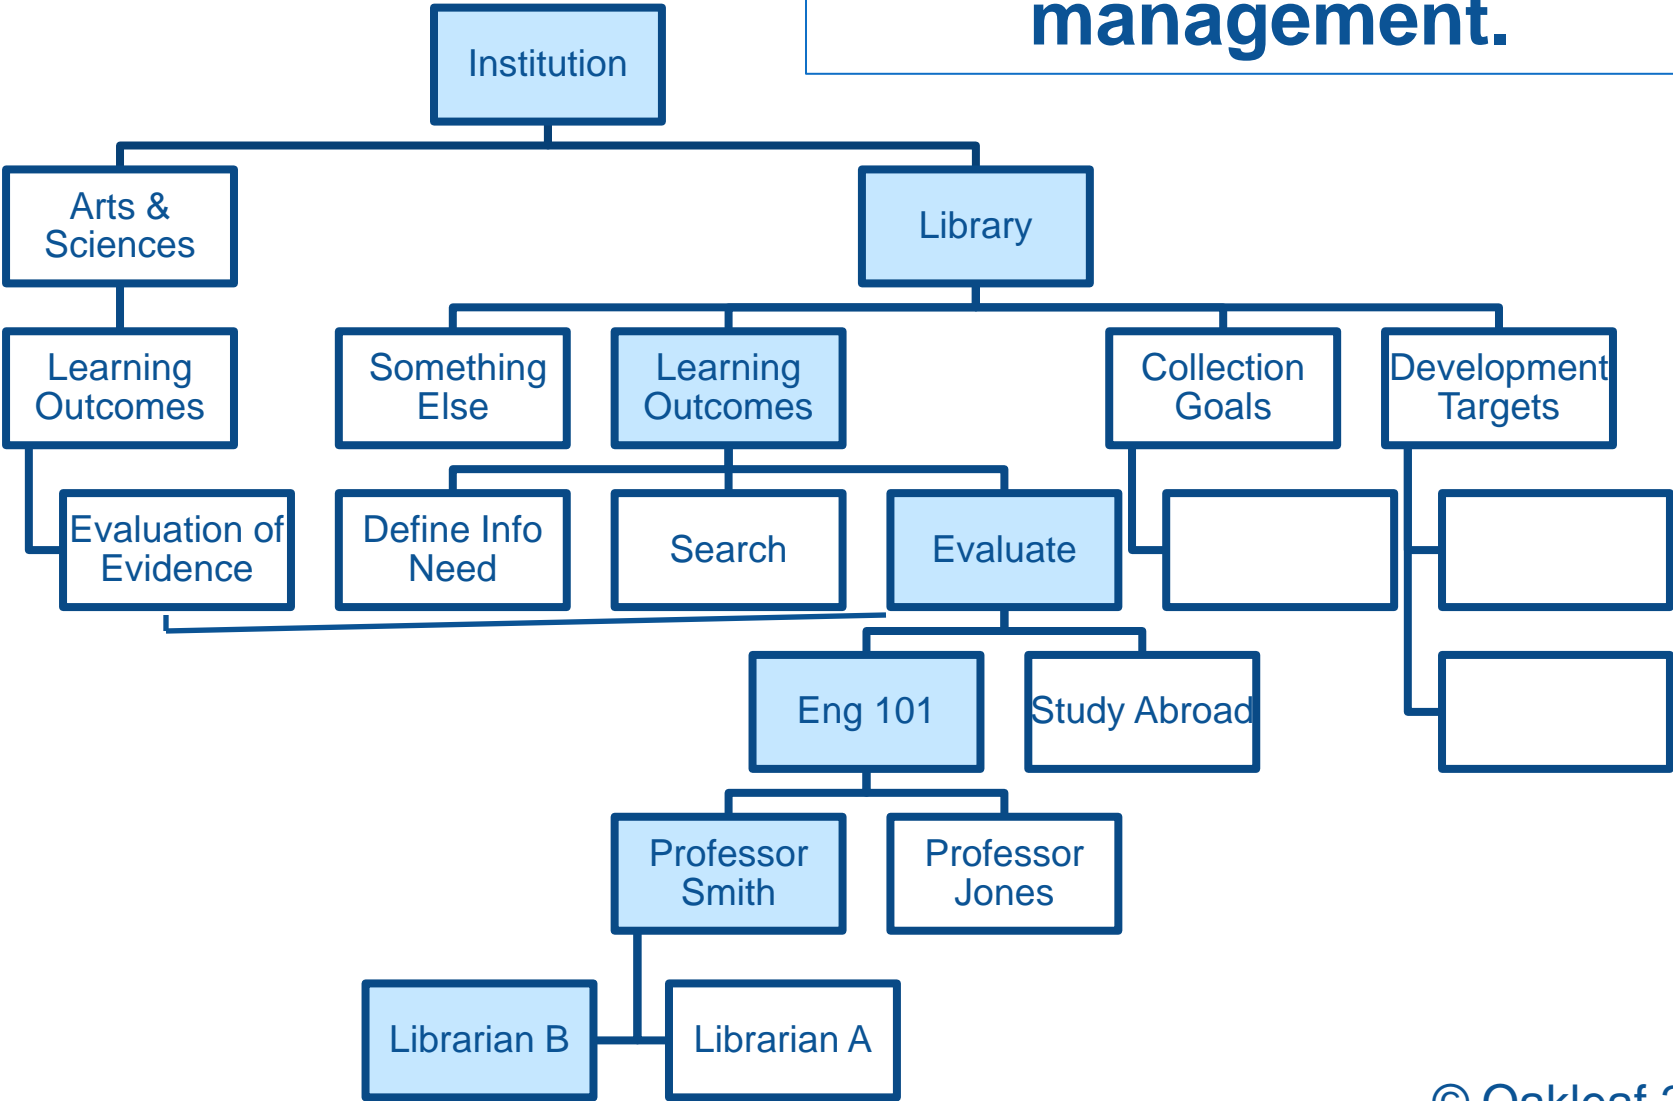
management.

Institution

Arts & Sciences

Library

Learning Outcomes

Something Else

Learning Outcomes

Collection Goals

Development Targets

Evaluation of Evidence

Define Info Need

Search

Evaluate

Eng 101

Study Abroad

Professor Smith

Professor Jones

Librarian B

Librarian A

© Oakleaf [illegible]